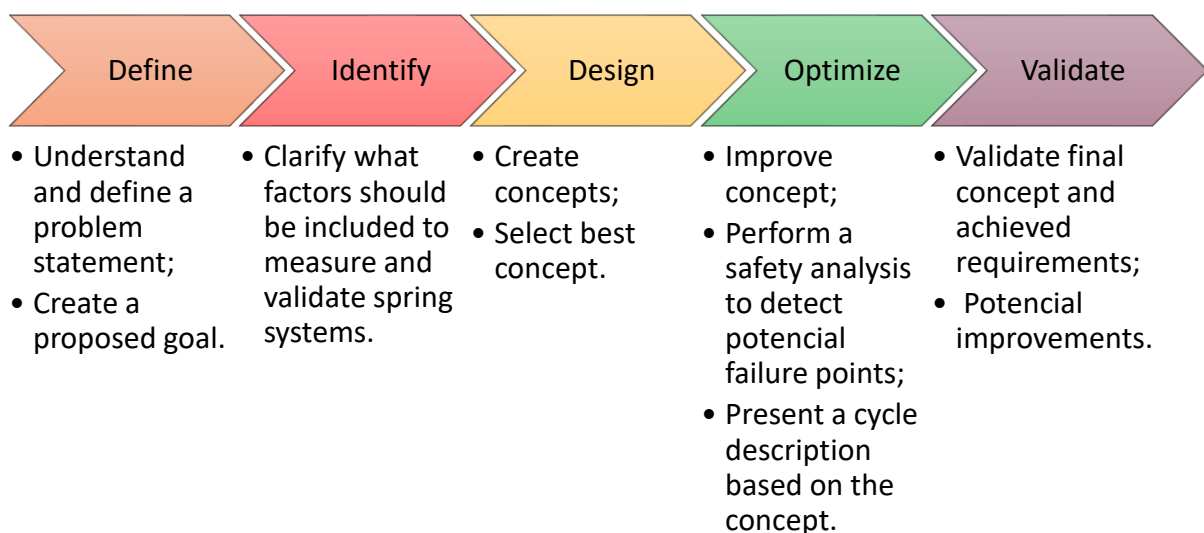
Define

Identify

Design

Optimize

Validate

- Understand and define a problem statement;
- Create a proposed goal.

- Clarify what factors should be included to measure and validate spring systems.

- Create concepts;
- Select best concept.

- Improve concept;
- Perform a safety analysis to detect potencial failure points;
- Present a cycle description based on the concept.

- Validate final concept and achieved requirements;
- Potencial improvements.